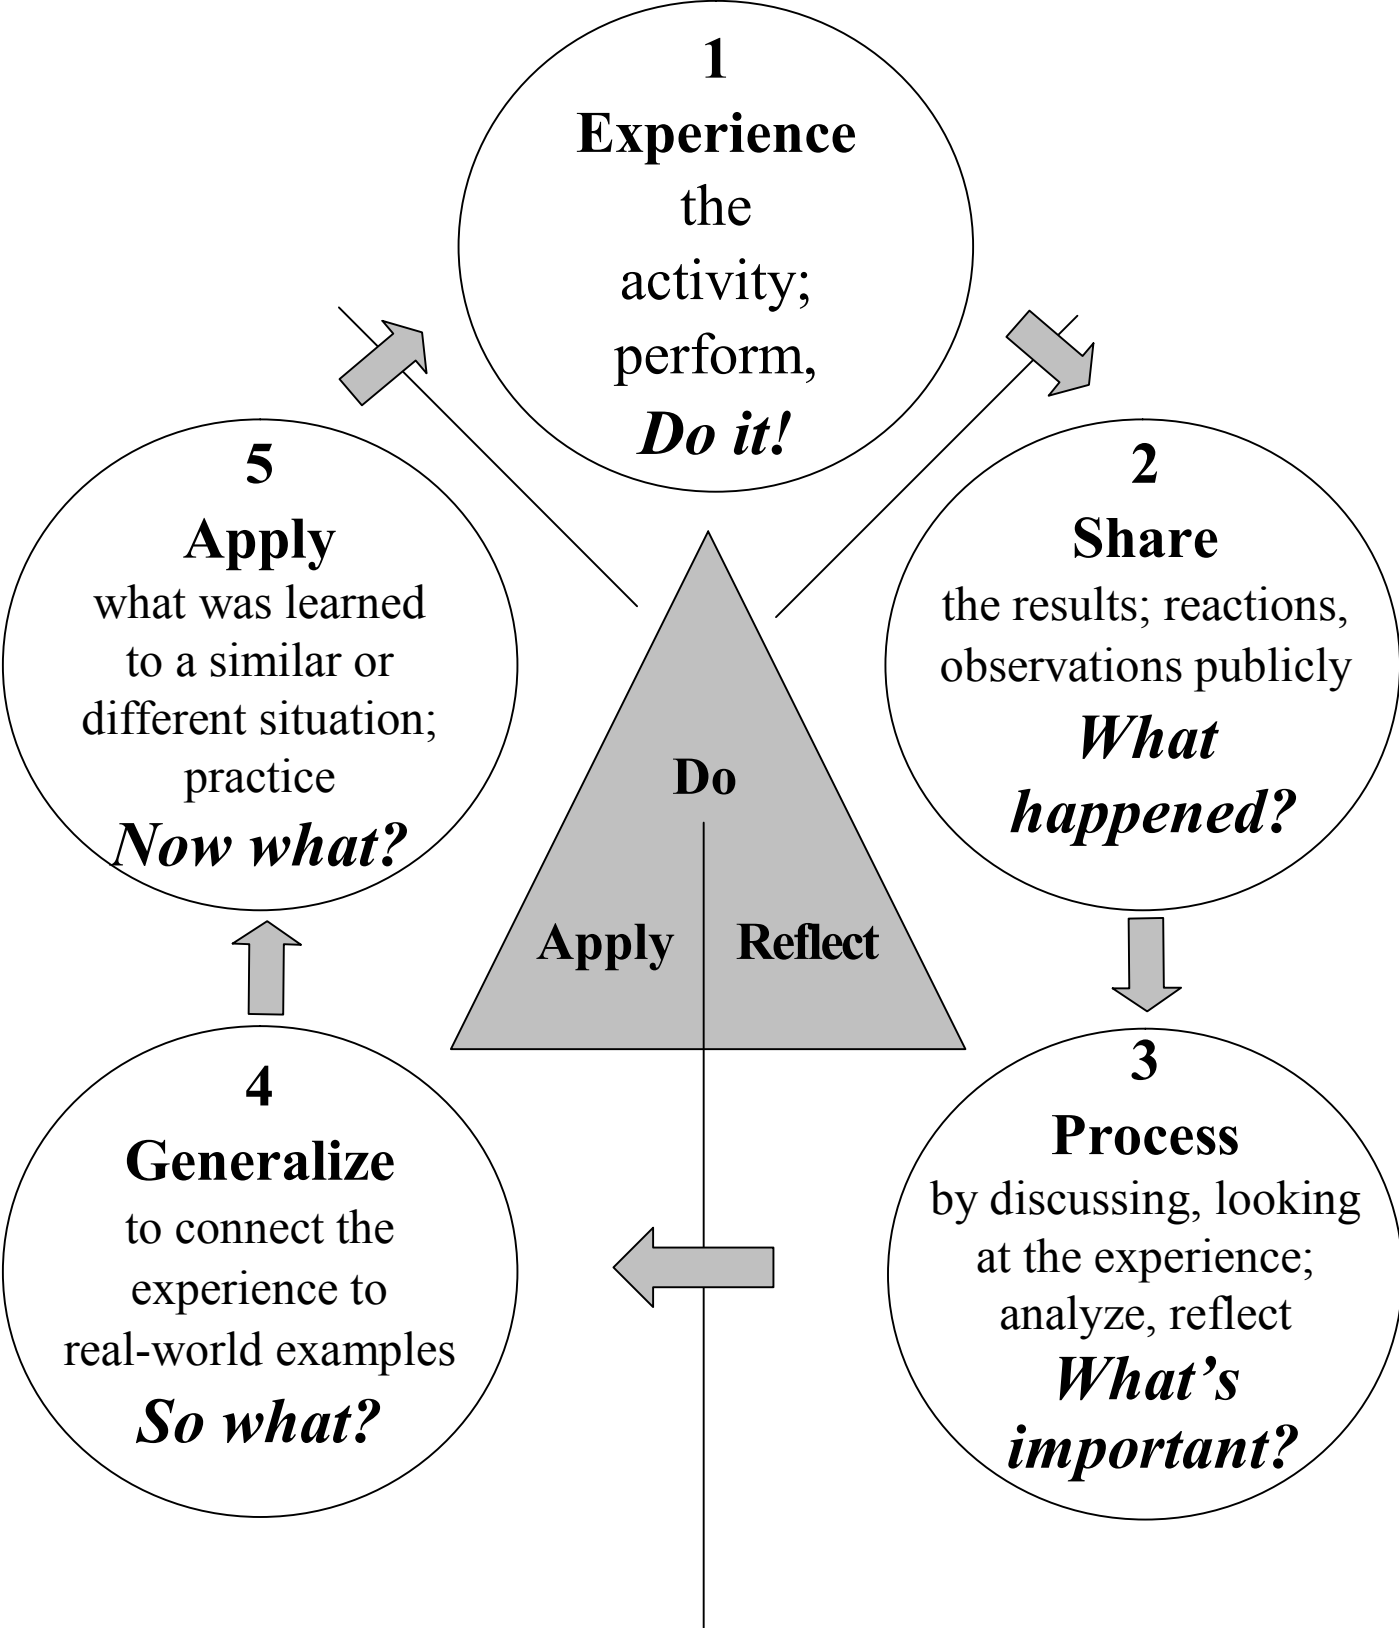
1
**Experience**
the activity; perform,
***Do it!***

2
**Share**
the results; reactions, observations publicly
***What happened?***

3
**Process**
by discussing, looking at the experience; analyze, reflect
***What's important?***

4
**Generalize**
to connect the experience to real-world examples
***So what?***

5
**Apply**
what was learned to a similar or different situation; practice
***Now what?***

**Do**

**Apply** **Reflect**